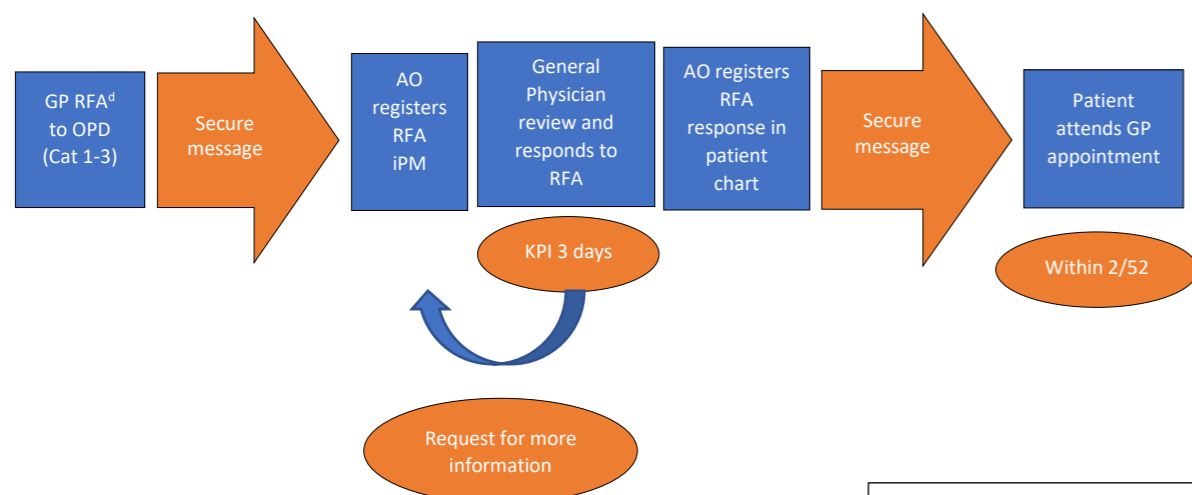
GP RFA$^{d}$ to OPD (Cat 1-3)

Secure message

AO registers RFA iPM

General Physician review and responds to RFA

AO registers RFA response in patient chart

Secure message

Patient attends GP appointment

KPI 3 days

Within 2/52

Request for more information